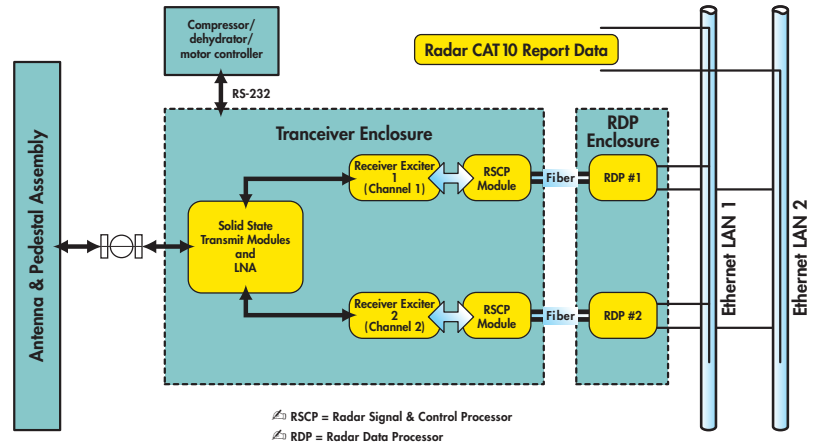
Compressor/ dehydrator/ motor controller

RS-232

Radar CAT 10 Report Data

Antenna & Pedestal Assembly

Tranceiver Enclosure

Receiver Exciter 1 (Channel 1)

RSCP Module

Solid State Transmit Modules and LNA

Receiver Exciter 2 (Channel 2)

RSCP Module

Fiber

Fiber

RDP Enclosure

RDP #1

RDP #2

Ethernet LAN 1

Ethernet LAN 2

RSCP = Radar Signal & Control Processor

RDP = Radar Data Processor